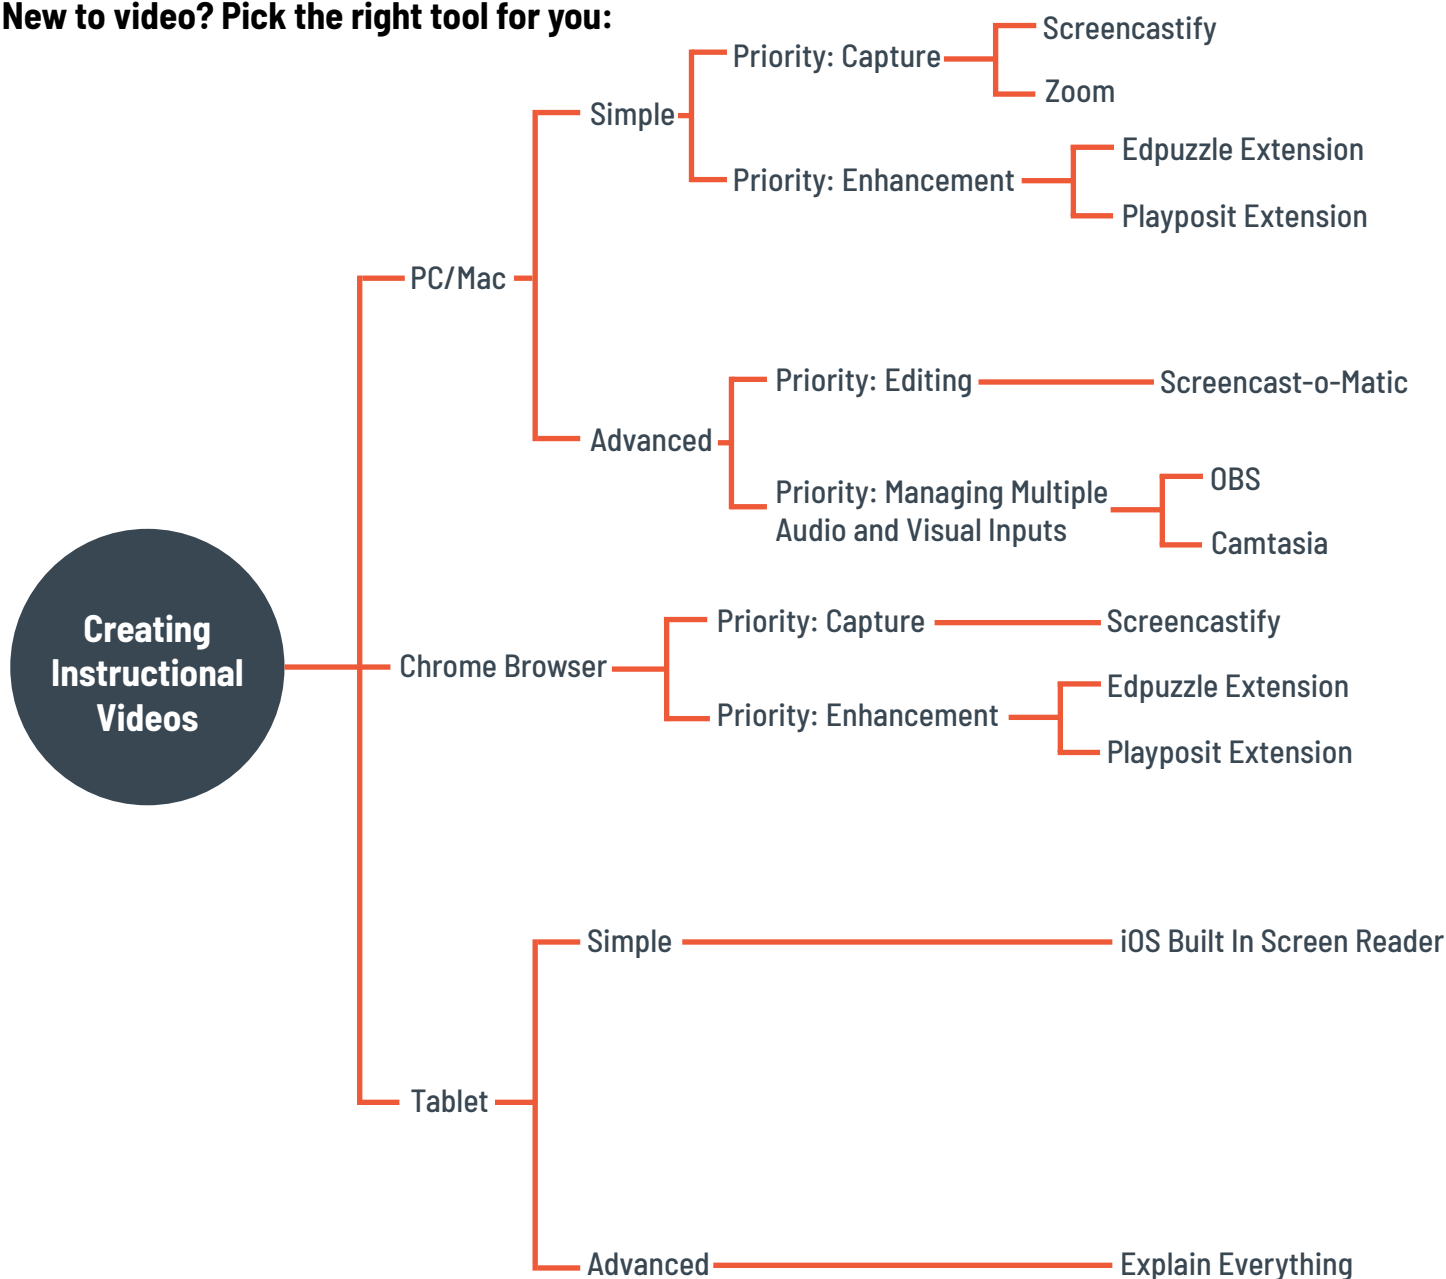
New to video? Pick the right tool for you:

Creating Instructional Videos

PC/Mac

Simple

Priority: Capture

Screencastify

Zoom

Priority: Enhancement

Edpuzzle Extension

Playposit Extension

Advanced

Priority: Editing

Screencast-o-Matic

Priority: Managing Multiple Audio and Visual Inputs

OBS

Camtasia

Chrome Browser

Priority: Capture

Screencastify

Priority: Enhancement

Edpuzzle Extension

Playposit Extension

Tablet

Simple

iOS Built In Screen Reader

Advanced

Explain Everything